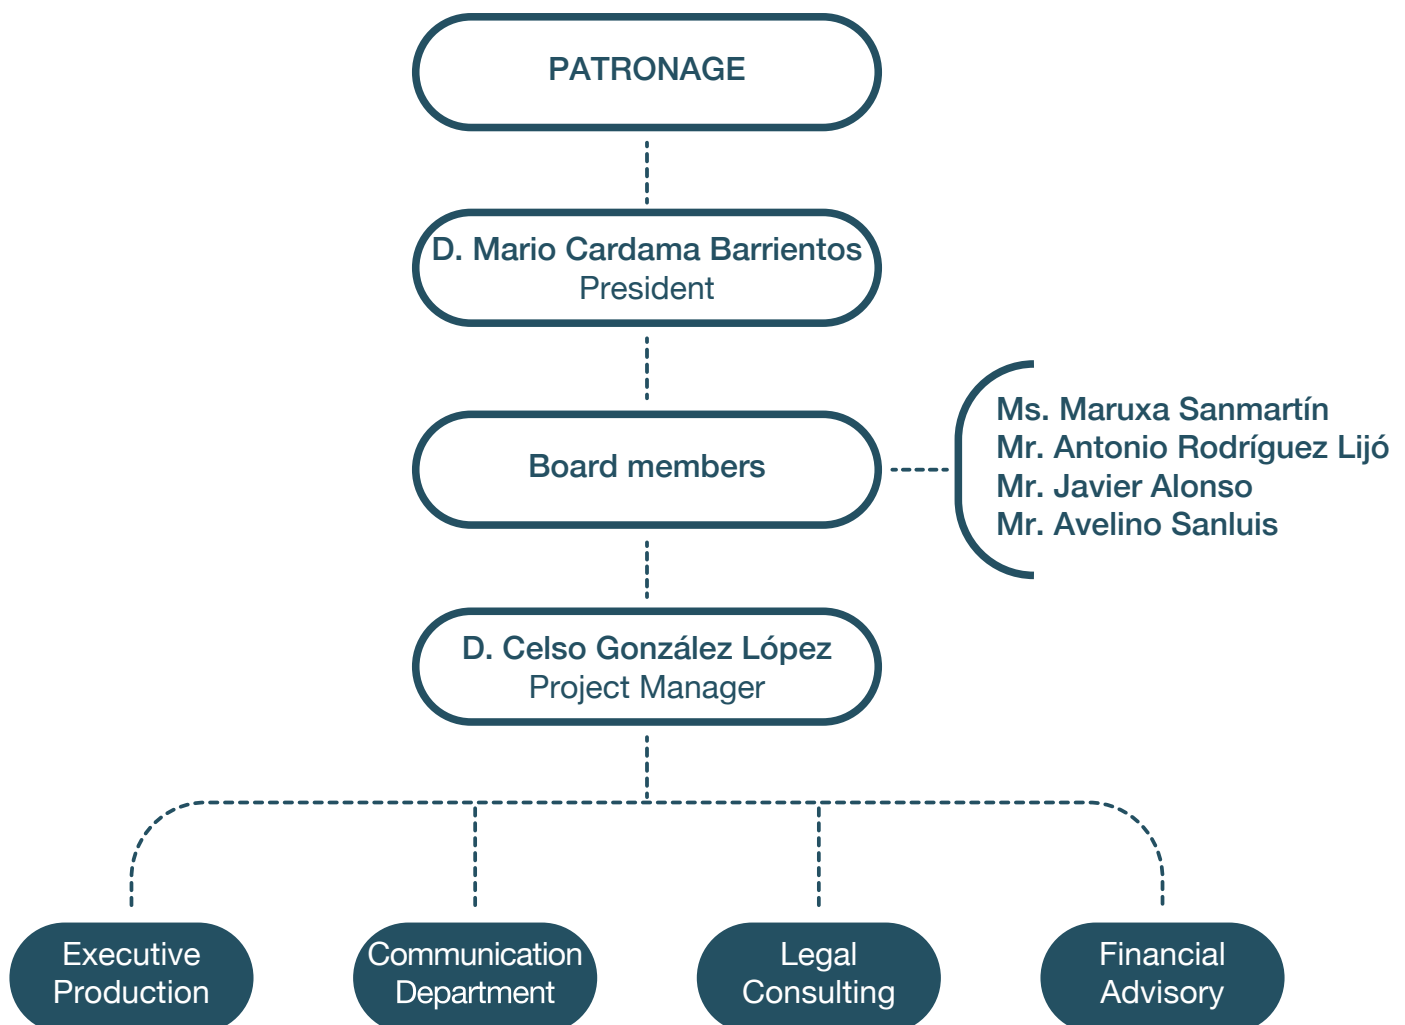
PATRONAGE

D. Mario Cardama Barrientos
President

Board members

Ms. Maruxa Sanmartín
Mr. Antonio Rodríguez Lijó
Mr. Javier Alonso
Mr. Avelino Sanluis

D. Celso González López
Project Manager

Executive Production

Communication Department

Legal Consulting

Financial Advisory